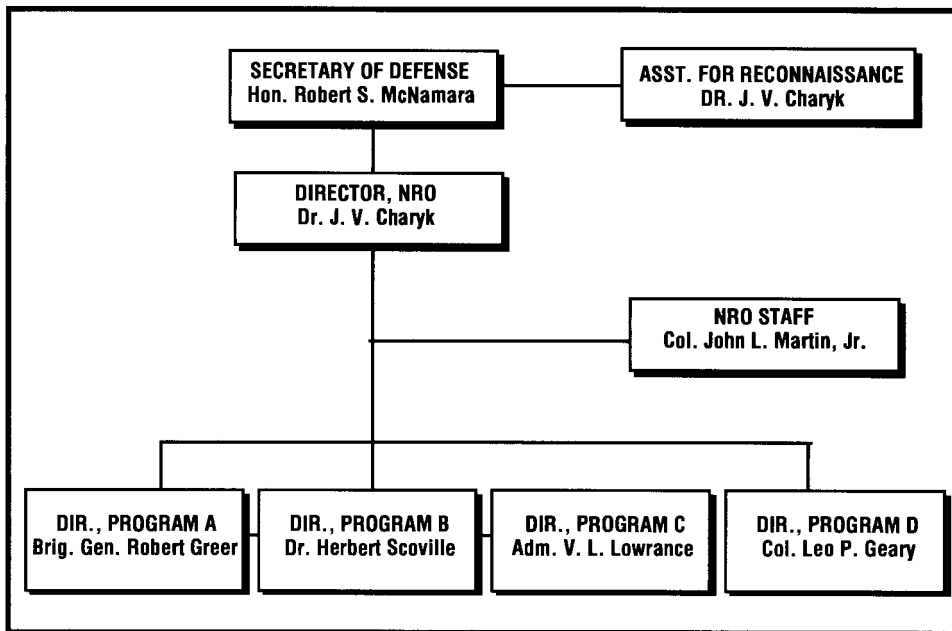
SECRETARY OF DEFENSE
Hon. Robert S. McNamara

ASST. FOR RECONNAISSANCE
DR. J. V. Charyk

DIRECTOR, NRO
Dr. J. V. Charyk

NRO STAFF
Col. John L. Martin, Jr.

DIR., PROGRAM A
Brig. Gen. Robert Greer

DIR., PROGRAM B
Dr Herbert Scoville

DIR., PROGRAM C
Adm. V. L. Lowrance

DIR., PROGRAM D
Col. Leo P. Geary